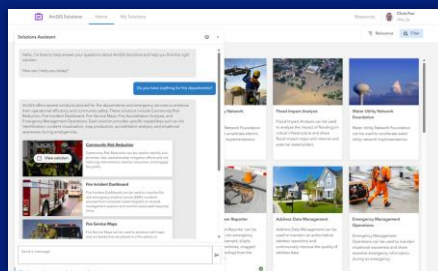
ArcGIS Solutions Home My Solutions

Resources

Chris Fox

Solutions Assistant

Hello, I'm here to help answer your questions about ArcGIS Solutions and help you find the right solution.

How can I help you today?

Do you have anything for fire departments?

ArcGIS offers several solutions tailored for fire departments and emergency services to enhance their operational efficiency and community safety. These solutions include Community Risk Reduction, Fire Incident Dashboard, Fire Hazard Maps, Fire Accreditation Analysis, and Emergency Management Operations. Each solution provides specific capabilities such as fire identification, incident visualization, map production, accreditation analysis, and situational awareness during emergencies.

View solution

Community Risk Reduction

Community Risk Reduction can be used by fire departments to ... community risk reduction program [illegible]

Fire Incident Dashboard

The Fire Incident Dashboard can be used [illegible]

Fire Service Maps

Fire Service Maps can be used to produce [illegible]

Send a message

Reference Filter

Fire Impact Analysis

Flood Impact Analysis

Water Utility Network Foundation

Address Data Management

Emergency Management Operations

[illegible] Reporter